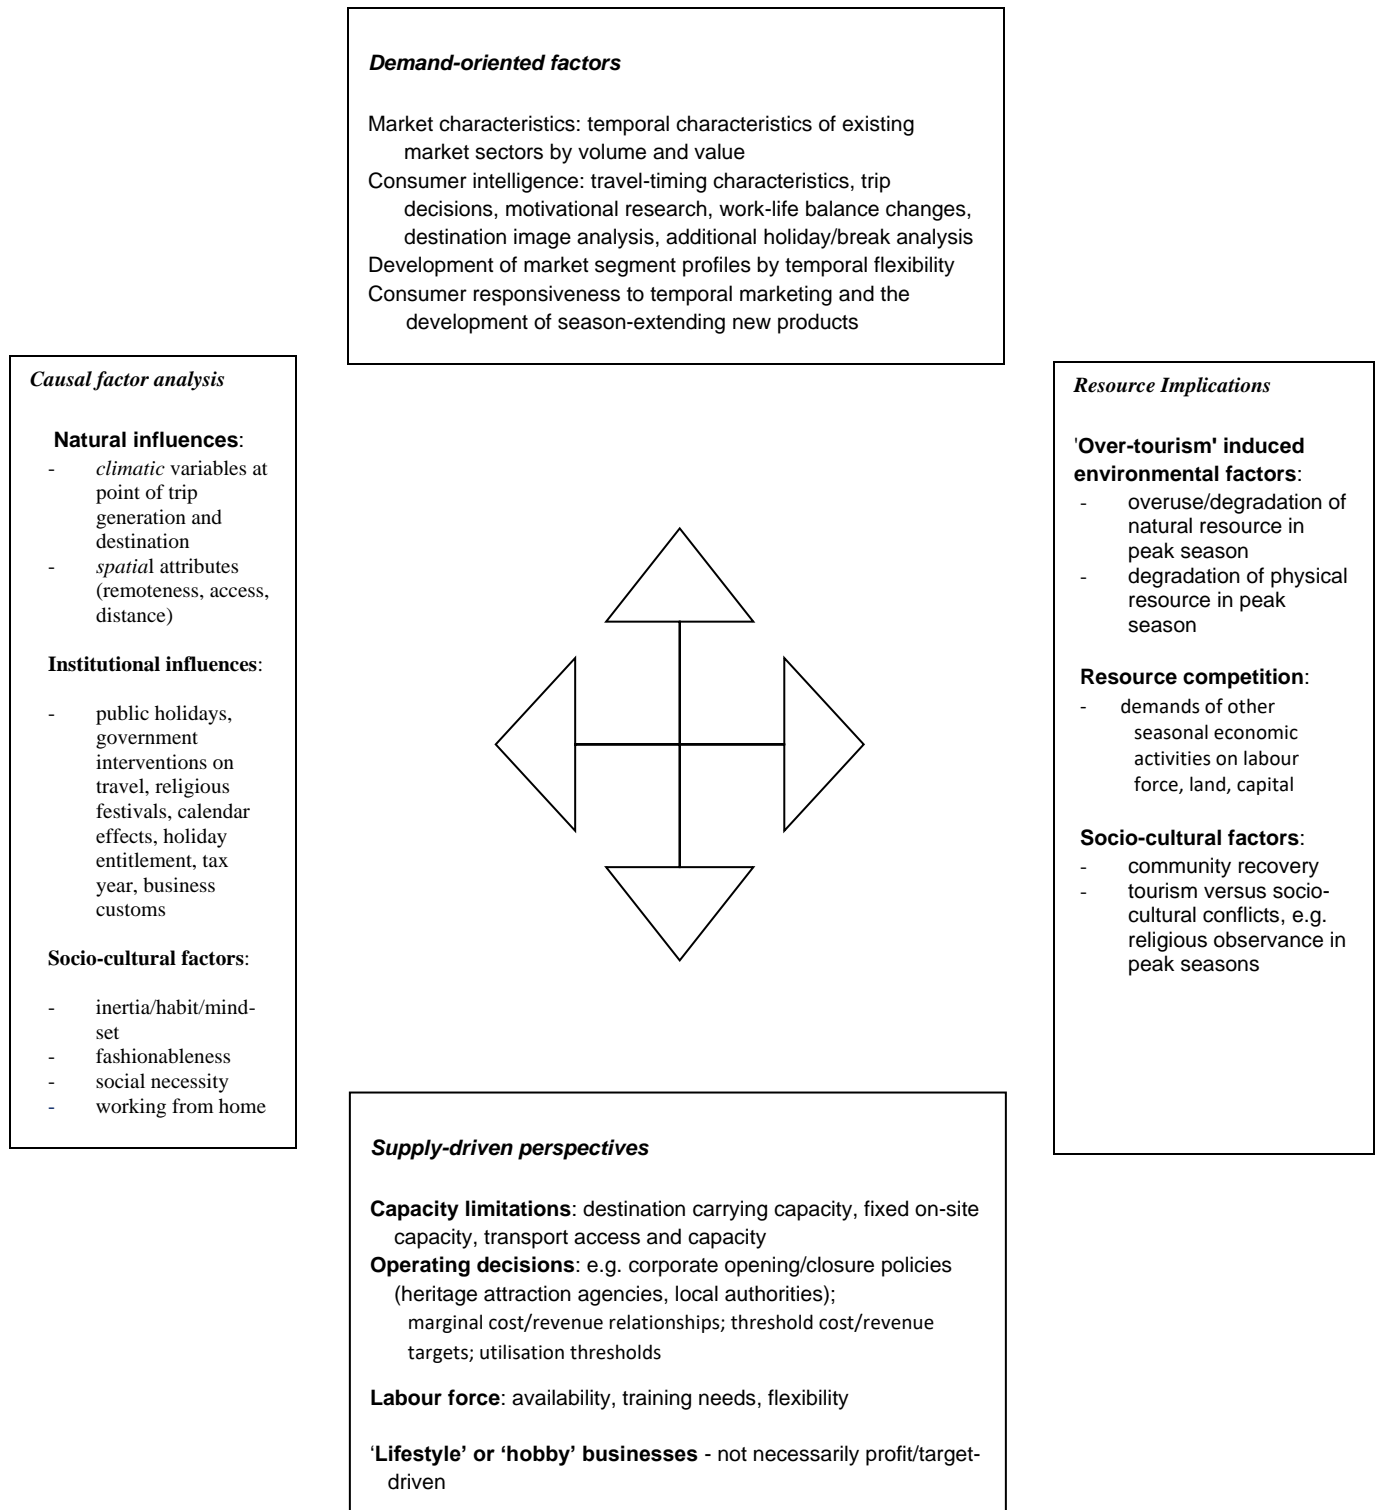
Demand-oriented factors

Market characteristics: temporal characteristics of existing market sectors by volume and value
Consumer intelligence: travel-timing characteristics, trip decisions, motivational research, work-life balance changes, destination image analysis, additional holiday/break analysis
Development of market segment profiles by temporal flexibility
Consumer responsiveness to temporal marketing and the development of season-extending new products

Causal factor analysis

Natural influences:
- climatic variables at point of trip generation and destination
- spatial attributes (remoteness, access, distance)

Institutional influences:

- public holidays, government interventions on travel, religious festivals, calendar effects, holiday entitlement, tax year, business customs

Socio-cultural factors:

- inertia/habit/mind-set
- fashionableness
- social necessity
- working from home

Resource Implications

'Over-tourism' induced environmental factors:
- overuse/degradation of natural resource in peak season
- degradation of physical resource in peak season

Resource competition:
- demands of other seasonal economic activities on labour force, land, capital

Socio-cultural factors:
- community recovery
- tourism versus socio-cultural conflicts, e.g. religious observance in peak seasons

Supply-driven perspectives

Capacity limitations: destination carrying capacity, fixed on-site capacity, transport access and capacity
Operating decisions: e.g. corporate opening/closure policies (heritage attraction agencies, local authorities); marginal cost/revenue relationships; threshold cost/revenue targets; utilisation thresholds

Labour force: availability, training needs, flexibility

'Lifestyle' or 'hobby' businesses - not necessarily profit/target-driven